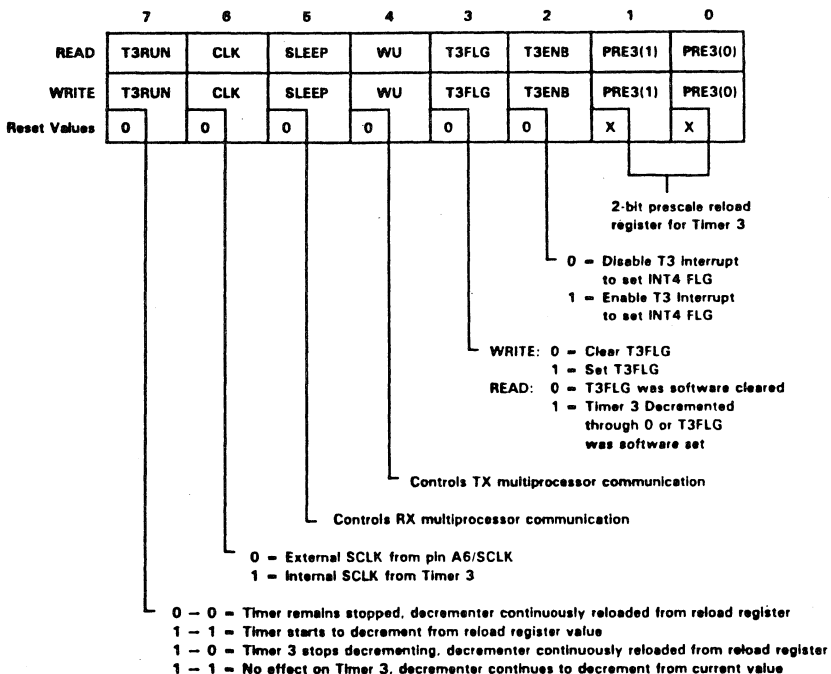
|  | 7 | 6 | 5 | 4 | 3 | 2 | 1 | 0 |
|---|---|---|---|---|---|---|---|---|
| READ | T3RUN | CLK | SLEEP | WU | T3FLG | T3ENB | PRE3(1) | PRE3(0) |
| WRITE | T3RUN | CLK | SLEEP | WU | T3FLG | T3ENB | PRE3(1) | PRE3(0) |
| Reset Values | 0 | 0 | 0 | 0 | 0 | 0 | X | X |

2-bit prescale reload register for Timer 3

0 = Disable T3 Interrupt to set INT4 FLG
1 = Enable T3 Interrupt to set INT4 FLG

WRITE: 0 = Clear T3FLG
1 = Set T3FLG
READ: 0 = T3FLG was software cleared
1 = Timer 3 Decremented through 0 or T3FLG was software set

Controls TX multiprocessor communication

Controls RX multiprocessor communication

0 = External SCLK from pin A6/SCLK
1 = Internal SCLK from Timer 3

0 — 0 = Timer remains stopped, decrementer continuously reloaded from reload register
1 — 1 = Timer starts to decrement from reload register value
1 — 0 = Timer 3 stops decrementing, decrementer continuously reloaded from reload register
1 — 1 = No effect on Timer 3, decrementer continues to decrement from current value